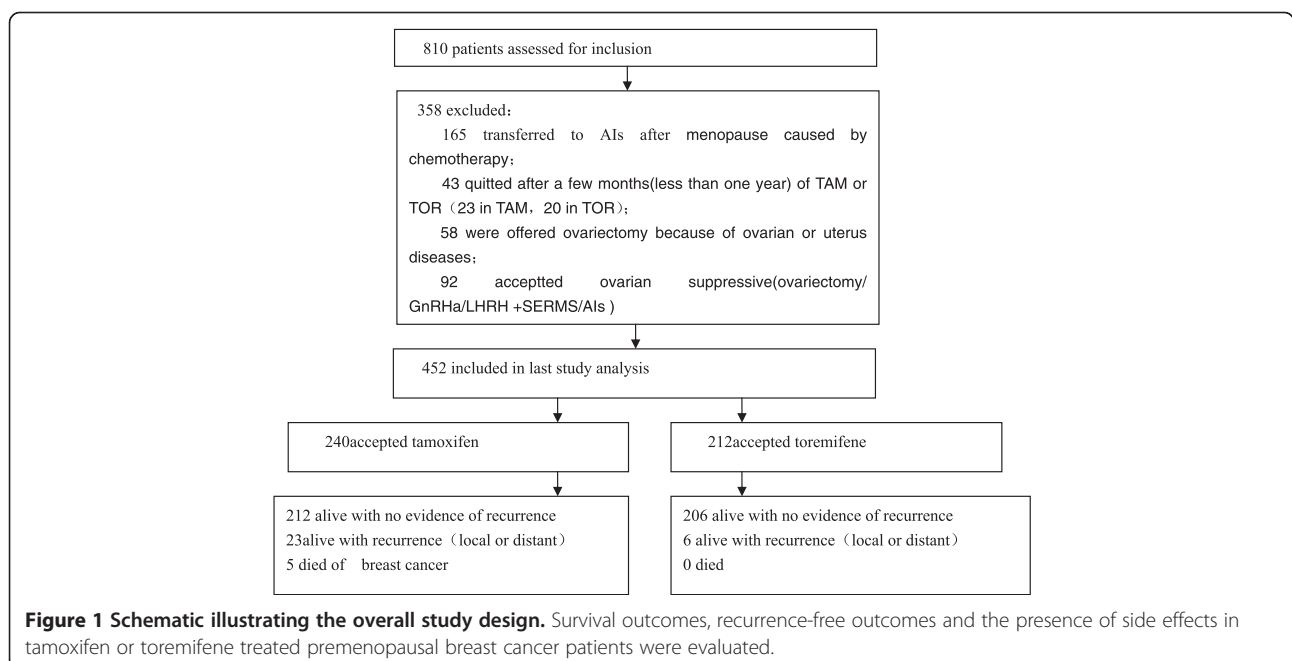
810 patients assessed for inclusion

358 excluded：

165 transferred to AIs after menopause caused by chemotherapy；

43 quitted after a few months(less than one year) of TAM or TOR（23 in TAM，20 in TOR）；

58 were offered ovariectomy because of ovarian or uterus diseases；

92 acceptted ovarian suppressive(ovariectomy/ GnRHa/LHRH +SERMS/AIs )

452 included in last study analysis

240accepted tamoxifen

212accepted toremifene

212 alive with no evidence of recurrence
23alive with recurrence（local or distant）
5 died of breast cancer

206 alive with no evidence of recurrence
6 alive with recurrence（local or distant）
0 died

**Figure 1 Schematic illustrating the overall study design.** Survival outcomes, recurrence-free outcomes and the presence of side effects in tamoxifen or toremifene treated premenopausal breast cancer patients were evaluated.